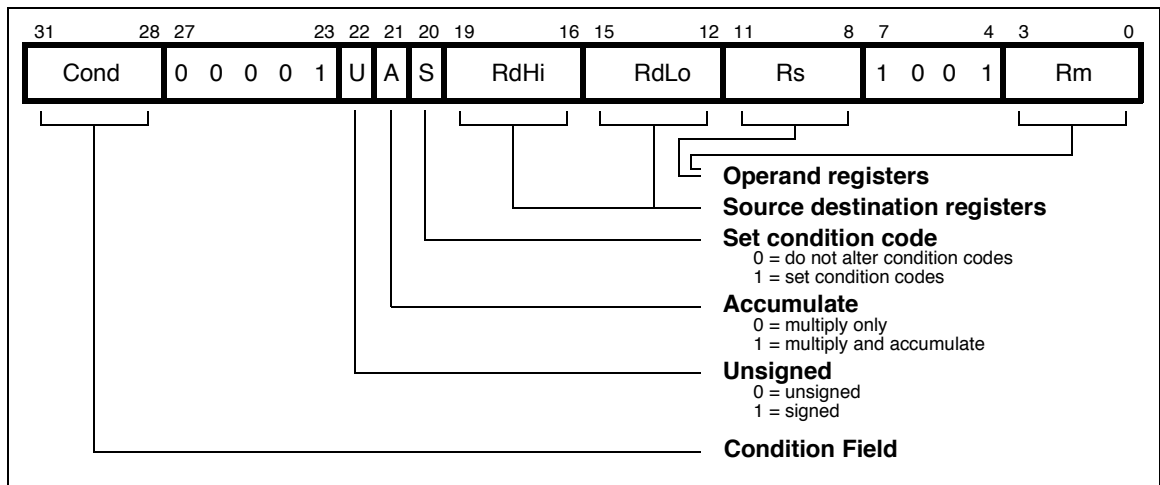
31 28 27 23 22 21 20 19 16 15 12 11 8 7 4 3 0

| Cond | 0 0 0 0 1 | U | A | S | RdHi | RdLo | Rs | 1 0 0 1 | Rm |
|---|---|---|---|---|---|---|---|---|---|

**Operand registers**

**Source destination registers**

**Set condition code**
0 = do not alter condition codes
1 = set condition codes

**Accumulate**
0 = multiply only
1 = multiply and accumulate

**Unsigned**
0 = unsigned
1 = signed

**Condition Field**